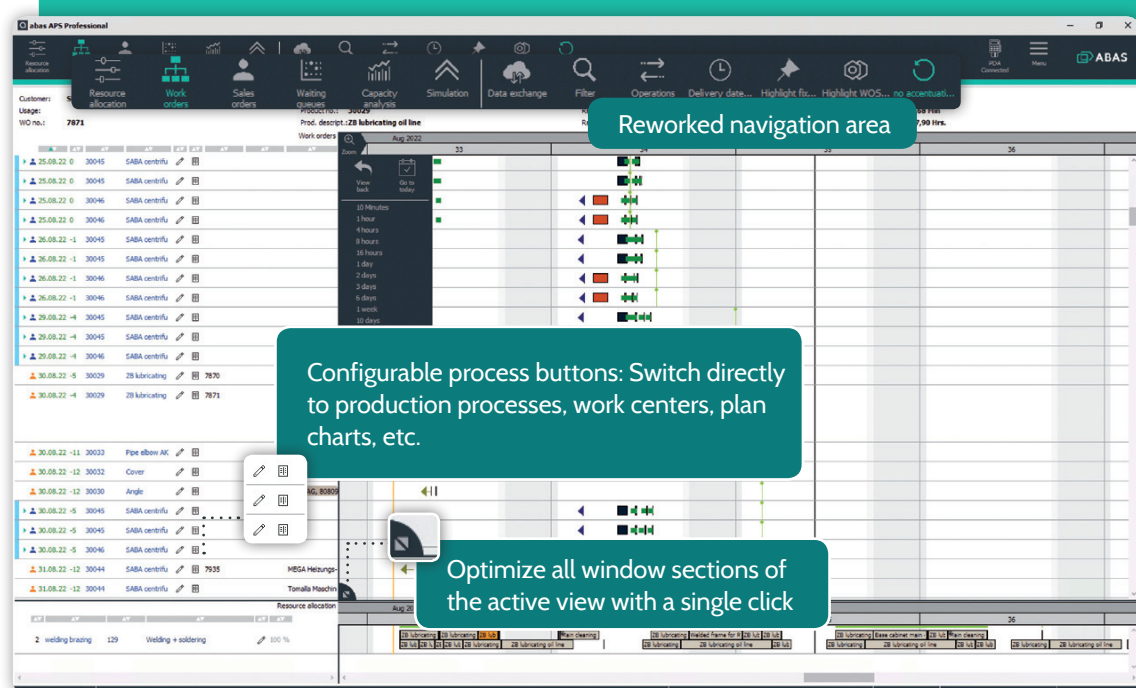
abas APS Professional

Resource allocation
Work orders
Sales orders
Waiting queues
Capacity analysis
Simulation
Data exchange
Filter
Operations
Delivery date...
Highlight fix...
Highlight WOS...
no accentuati...

PDA Connected
Menu
ABAS

Reworked navigation area

Customer:
Usage:
WO no.: 7871
Product no.: 30029
Prod. descript.: ZB lubricating oil line
Work orders

Aug 2022
33
34
35
36

Zoom
View back
Go to today
10 Minutes
1 hour
4 hours
8 hours
16 hours
1 day
2 days
3 days
6 days
1 week
10 days

| | | |
|---|---|---|
| 25.08.22 0 | 30045 | SABA centrifu |
| 25.08.22 0 | 30045 | SABA centrifu |
| 25.08.22 0 | 30046 | SABA centrifu |
| 25.08.22 0 | 30046 | SABA centrifu |
| 26.08.22 -1 | 30045 | SABA centrifu |
| 26.08.22 -1 | 30045 | SABA centrifu |
| 26.08.22 -1 | 30046 | SABA centrifu |
| 26.08.22 -1 | 30046 | SABA centrifu |
| 29.08.22 -4 | 30045 | SABA centrifu |
| 29.08.22 -4 | 30045 | SABA centrifu |
| 29.08.22 -4 | 30046 | SABA centrifu |
| 30.08.22 -5 | 30029 | ZB lubricating 7870 |
| 30.08.22 -4 | 30029 | ZB lubricating 7871 |
| 30.08.22 -11 | 30033 | Pipe elbow AK |
| 30.08.22 -12 | 30032 | Cover |
| 30.08.22 -12 | 30030 | Angle |
| 30.08.22 -5 | 30045 | SABA centrifu |
| 30.08.22 -5 | 30045 | SABA centrifu |
| 30.08.22 -5 | 30046 | SABA centrifu |
| 31.08.22 -12 | 30044 | SABA centrifu 7935 |
| 31.08.22 -12 | 30044 | SABA centrifu |

AG, 80809
MBGA Heizungs-
Tomalla Maschin

Configurable process buttons: Switch directly to production processes, work centers, plan charts, etc.

Optimize all window sections of the active view with a single click

Resource allocation
2 welding brazing 129 Welding + soldering 100 %

ZB lubricating ZB lubricating ZB lub Main cleaning ZB lubricating Welded frame for R ZB lub ZB lub ZB lubricating Base cabinet main ZB lub Main cleaning
ZB lubricating oil line ZB lubricating oil line ZB lubricating oil line ZB lub ZB lubricating oil line ZB lubricating oil line